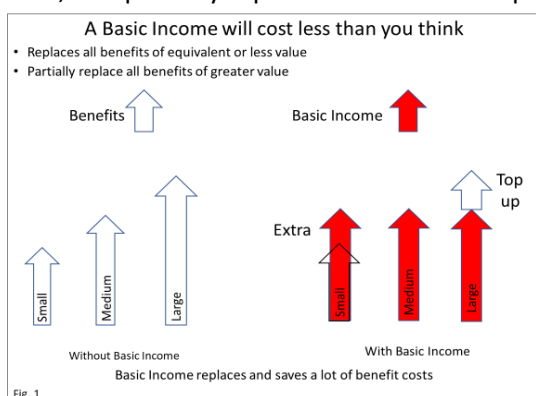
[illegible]

A Basic Income will cost less than you think

• Replaces all benefits of equivalent or less value
• Partially replace all benefits of greater value

Benefits

Basic Income

Top up

Extra

Small

Medium

Large

Small

Medium

Large

Without Basic Income

With Basic Income

Basic Income replaces and saves a lot of benefit costs

Fig. 1